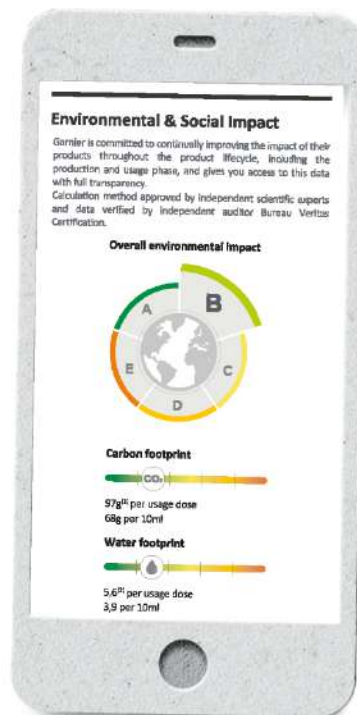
Environmental & Social Impact

Garnier is committed to continually improving the impact of their products throughout the product lifecycle, including the production and usage phase, and gives you access to this data with full transparency.
Calculation method approved by independent scientific experts and data verified by independent auditor Bureau Veritas Certification.

Overall environmental impact

A
B
C
D
E

Carbon footprint

$CO_2$

97g$^{(1)}$ per usage dose
68g per 10ml

Water footprint

5,6$^{(1)}$ per usage dose
3,9 per 10ml